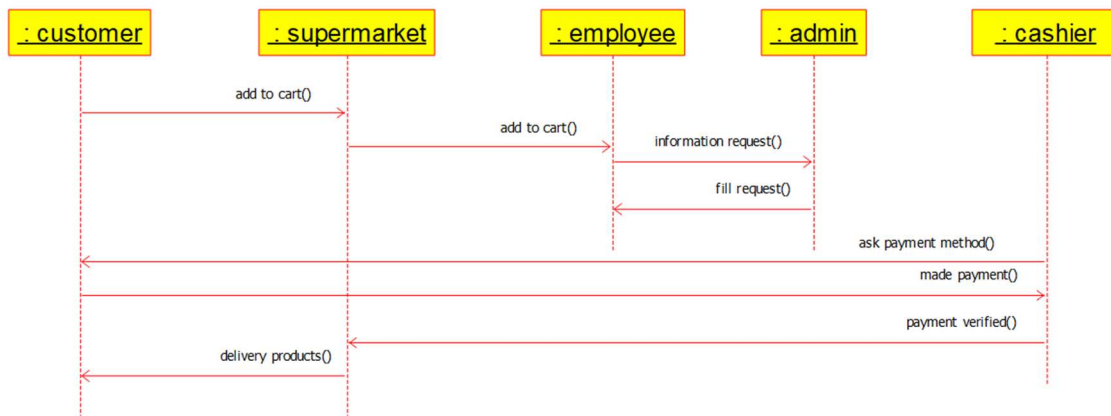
: customer

: supermarket

: employee

: admin

: cashier

add to cart()

add to cart()

information request()

fill request()

ask payment method()

made payment()

payment verified()

delivery products()